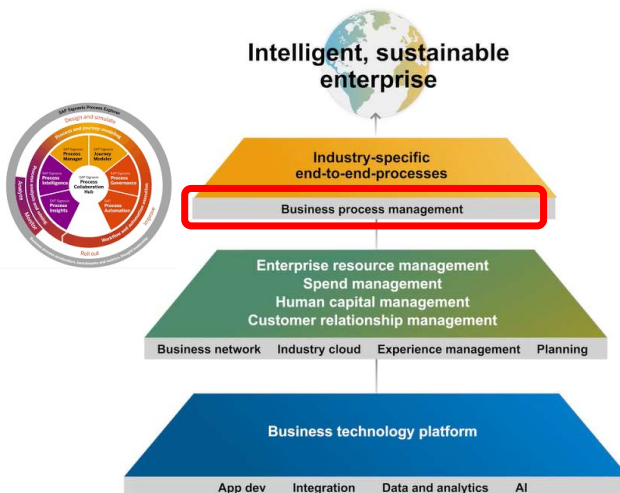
Intelligent, sustainable enterprise

SAP Signavio Process Explorer

Design and simulate

Process and journey modeling

SAP Signavio Process Manager

SAP Signavio Journey Modeler

SAP Signavio Process Intelligence

SAP Signavio Process Collaboration Hub

SAP Signavio Process Governance

SAP Signavio Process Insights

SAP Signavio Process Automation

Workflow and process automation

Analyze

Monitor

Roll out

Improve

Industry-specific end-to-end-processes

Business process management

Enterprise resource management
Spend management
Human capital management
Customer relationship management

Business network | Industry cloud | Experience management | Planning

Business technology platform

App dev | Integration | Data and analytics | AI